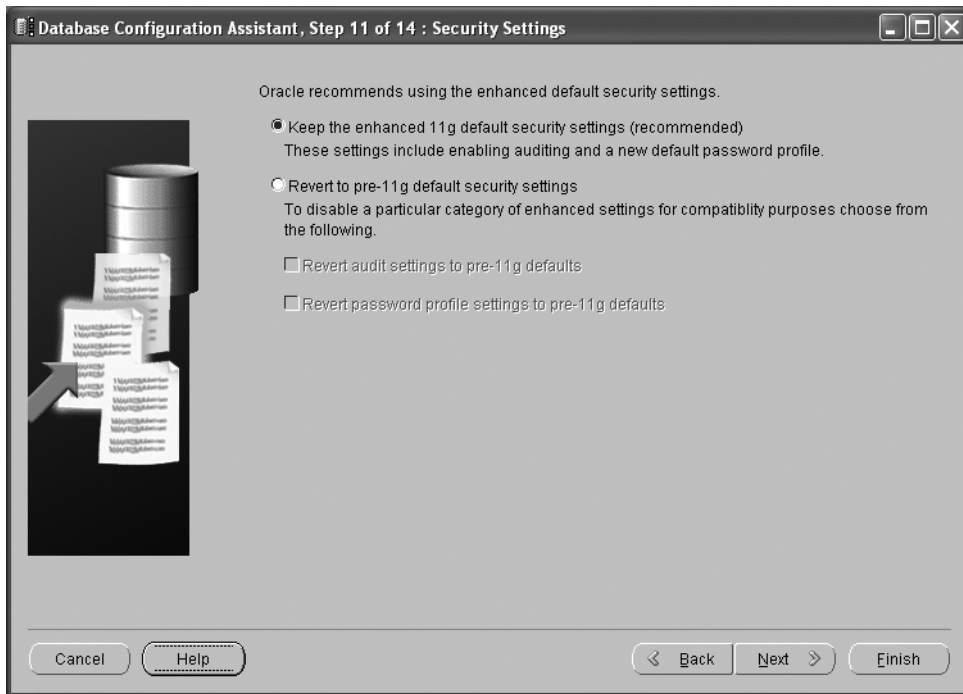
Database Configuration Assistant, Step 11 of 14 : Security Settings

Oracle recommends using the enhanced default security settings.

Keep the enhanced 11g default security settings (recommended)
These settings include enabling auditing and a new default password profile.

Revert to pre-11g default security settings
To disable a particular category of enhanced settings for compatiblity purposes choose from the following.

Revert audit settings to pre-11g defaults

Revert password profile settings to pre-11g defaults

Cancel
Help
Back
Next
Finish